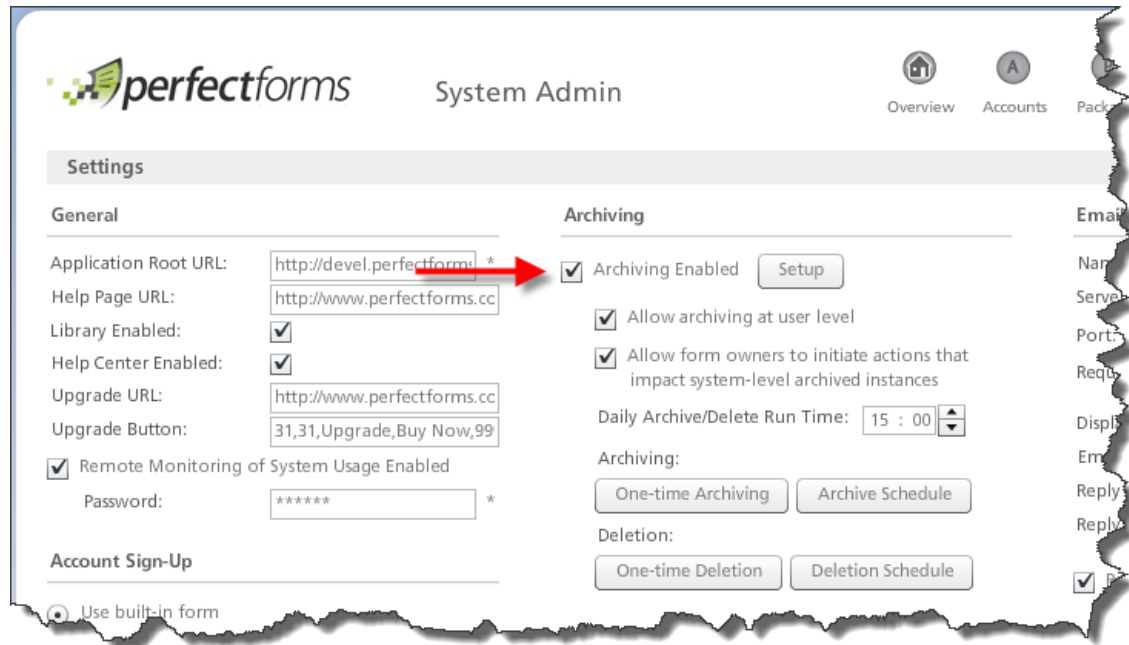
perfectforms

System Admin

Overview

Accounts

Packa

Settings

General

Application Root URL: http://devel.perfectform: *

Help Page URL: http://www.perfectforms.cc

Library Enabled:

Help Center Enabled:

Upgrade URL: http://www.perfectforms.cc

Upgrade Button: 31,31,Upgrade,Buy Now,99

Remote Monitoring of System Usage Enabled

Password: ****** *

Account Sign-Up

Use built-in form

Archiving

Archiving Enabled

Setup

Allow archiving at user level

Allow form owners to initiate actions that impact system-level archived instances

Daily Archive/Delete Run Time: 15 : 00

Archiving:

One-time Archiving

Archive Schedule

Deletion:

One-time Deletion

Deletion Schedule

Emai

Nam

Serve

Port:

Requ

Displ

Em

Reply

Reply